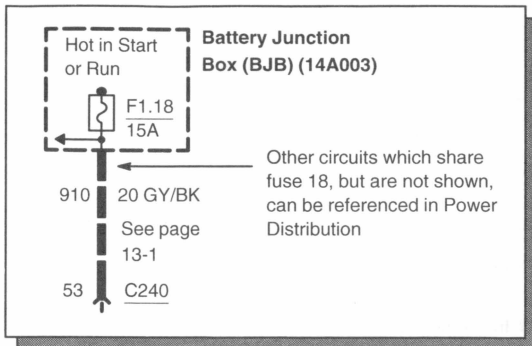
Hot in Start or Run

Battery Junction Box (BJB) (14A003)

F1.18
15A

Other circuits which share fuse 18, but are not shown, can be referenced in Power Distribution

910 20 GY/BK

See page 13-1

53 C240